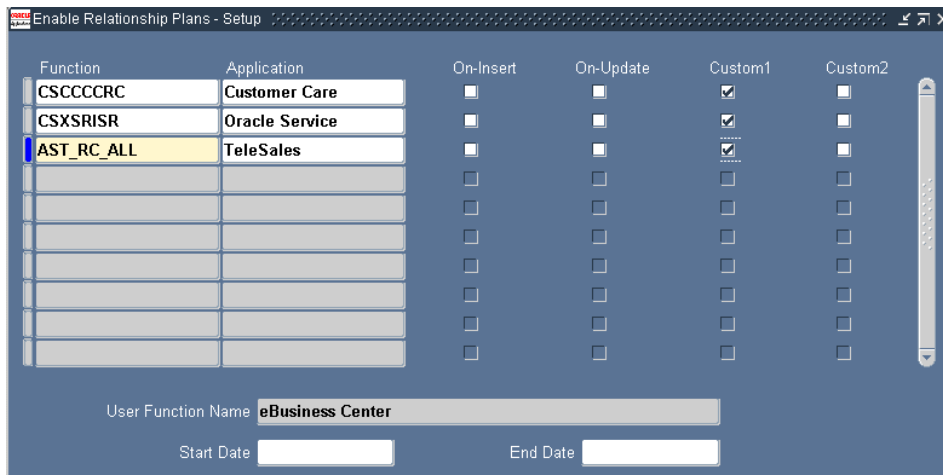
Enable Relationship Plans - Setup

| Function | Application | On-Insert | On-Update | Custom1 | Custom2 |
|---|---|---|---|---|---|
| CSCCCCRC | Customer Care | ☐ | ☐ | ☑ | ☐ |
| CSXSRISR | Oracle Service | ☐ | ☐ | ☑ | ☐ |
| AST_RC_ALL | TeleSales | ☐ | ☐ | ☑ | ☐ |
| | | ☐ | ☐ | ☐ | ☐ |
| | | ☐ | ☐ | ☐ | ☐ |
| | | ☐ | ☐ | ☐ | ☐ |
| | | ☐ | ☐ | ☐ | ☐ |
| | | ☐ | ☐ | ☐ | ☐ |
| | | ☐ | ☐ | ☐ | ☐ |
| | | ☐ | ☐ | ☐ | ☐ |

User Function Name eBusiness Center

Start Date

End Date